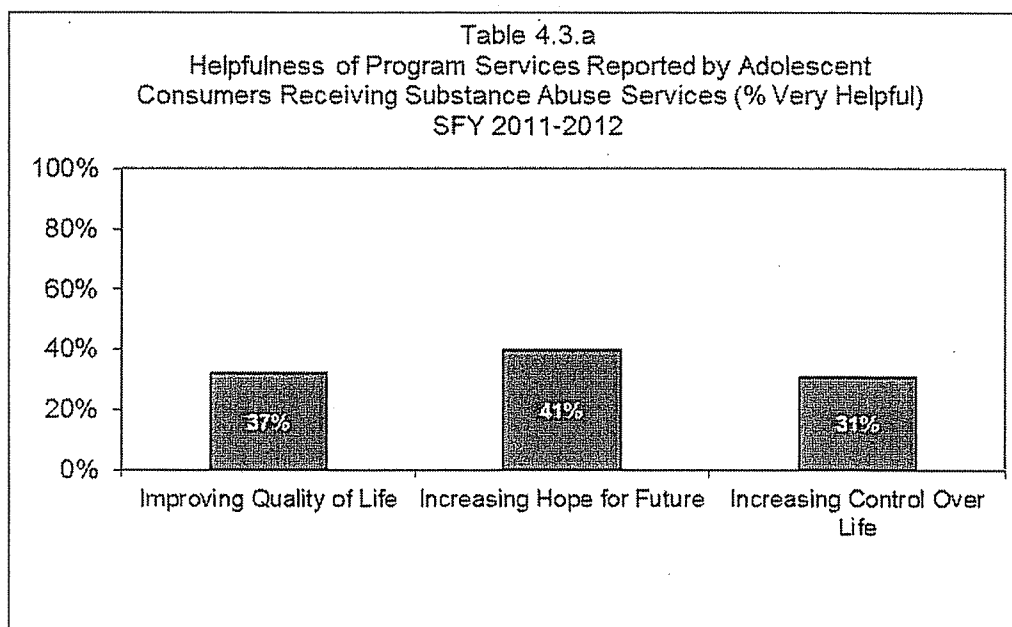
Table 4.3.a
Helpfulness of Program Services Reported by Adolescent Consumers Receiving Substance Abuse Services (% Very Helpful)
SFY 2011-2012

100%
80%
60%
40%
20%
0%

37%
41%
31%

Improving Quality of Life
Increasing Hope for Future
Increasing Control Over Life